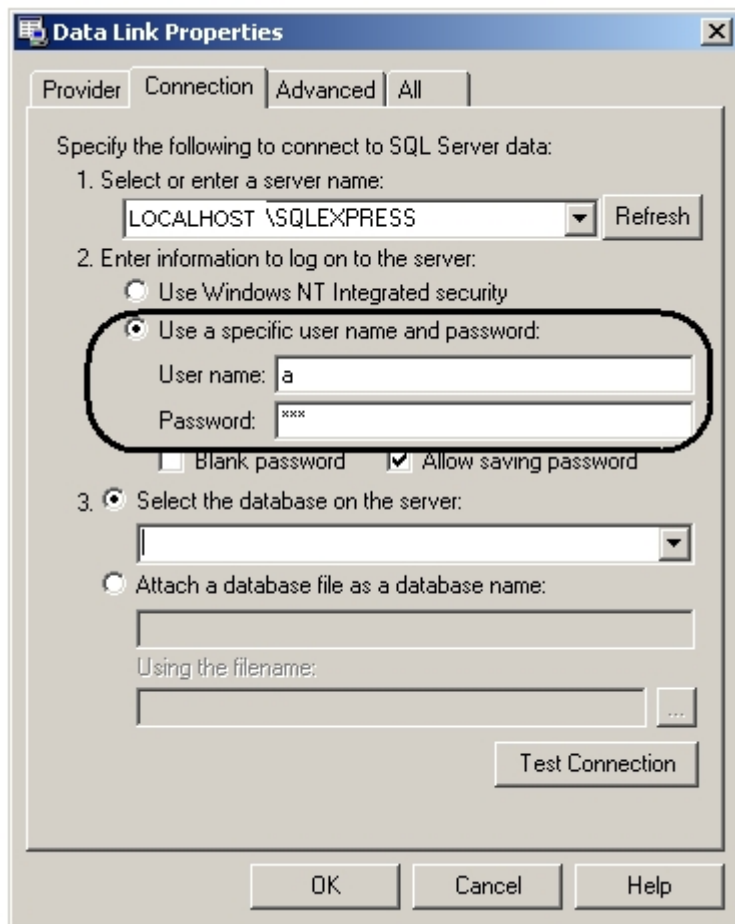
Data Link Properties

Provider | Connection | Advanced | All

Specify the following to connect to SQL Server data:

1. Select or enter a server name:

LOCALHOST \SQLEXPRESS

Refresh

2. Enter information to log on to the server:

Use Windows NT Integrated security

Use a specific user name and password:

User name: a

Password: ***

Blank password

Allow saving password

3. Select the database on the server:

Attach a database file as a database name:

Using the filename:

...

Test Connection

OK

Cancel

Help